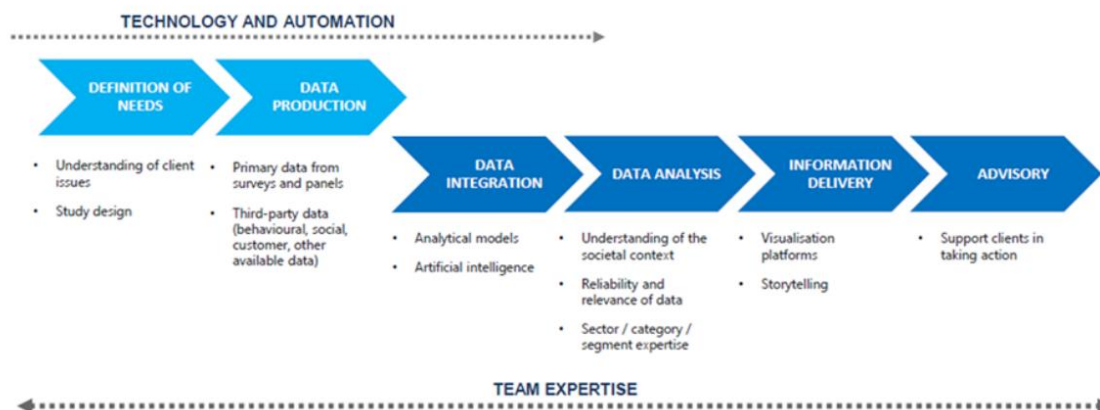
TECHNOLOGY AND AUTOMATION

DEFINITION OF NEEDS

- Understanding of client issues
- Study design

DATA PRODUCTION

- Primary data from surveys and panels
- Third-party data (behavioural, social, customer, other available data)

DATA INTEGRATION

- Analytical models
- Artificial intelligence

DATA ANALYSIS

- Understanding of the societal context
- Reliability and relevance of data
- Sector / category / segment expertise

INFORMATION DELIVERY

- Visualisation platforms
- Storytelling

ADVISORY

- Support clients in taking action

TEAM EXPERTISE